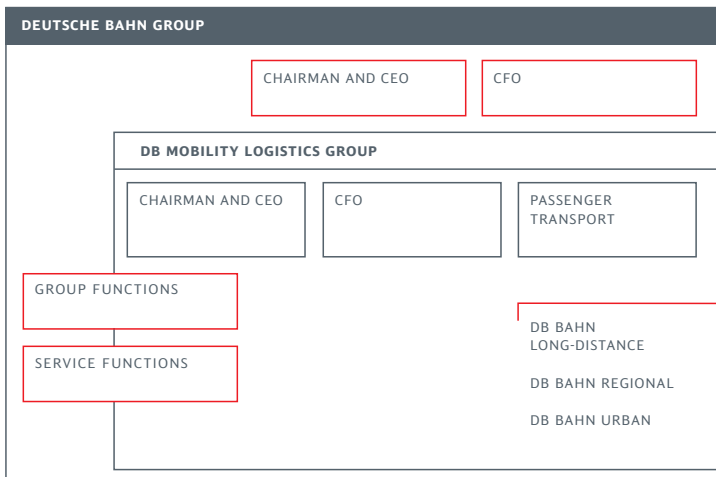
DEUTSCHE BAHN GROUP

CHAIRMAN AND CEO

CFO

DB MOBILITY LOGISTICS GROUP

CHAIRMAN AND CEO

CFO

PASSENGER TRANSPORT

GROUP FUNCTIONS

SERVICE FUNCTIONS

DB BAHN LONG-DISTANCE

DB BAHN REGIONAL

DB BAHN URBAN